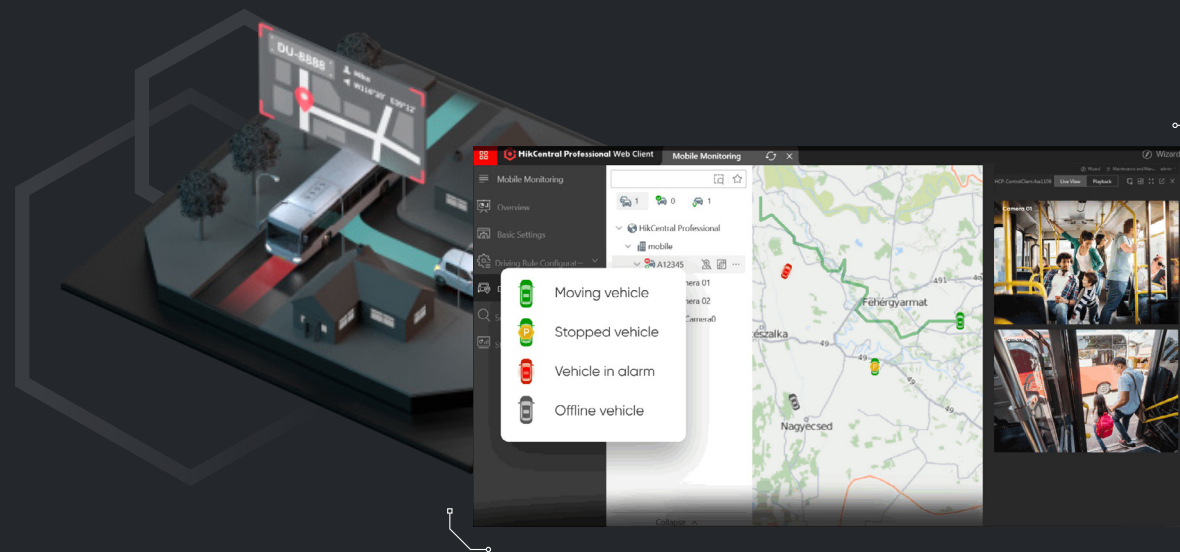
DU-8888
Mike
W116°29' E39°12'

HikCentral Professional Web Client
Mobile Monitoring
Wizard
Mobile Monitoring
Overview
Basic Settings
Driving Rule Configurat...
D
S
S
1 0 1
HikCentral Professional
mobile
A12345
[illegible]era 01
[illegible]era 02
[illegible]Camera0
Moving vehicle
Stopped vehicle
Vehicle in alarm
Offline vehicle
Fehérgyarmat
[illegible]észalka
Nagyecsed
491
49
49
491
Collapse
HCP CentralClient A01078
Live View
Playback
Camera 01
Camera 02